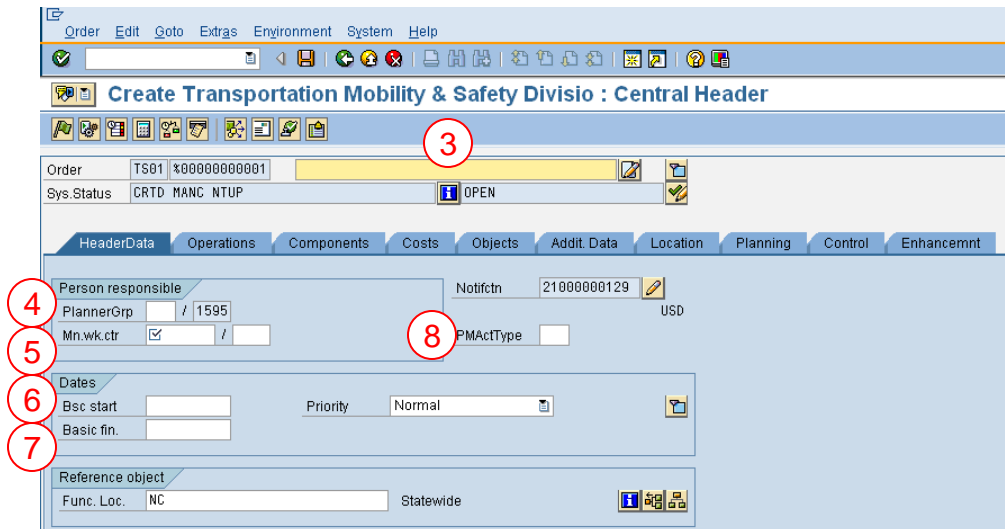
Order Edit Goto Extras Environment System Help

Create Transportation Mobility & Safety Divisio : Central Header

3

Order TS01 %00000000001

Sys.Status CRTD MANC NTUP OPEN

HeaderData Operations Components Costs Objects Addit. Data Location Planning Control Enhancemnt

Person responsible

4 PlannerGrp / 1595

5 Mn.wk.ctr /

Notifctn 21000000129

USD

8 PMActType

Dates

6 Bsc start

Priority Normal

7 Basic fin.

Reference object

Func. Loc. NC Statewide